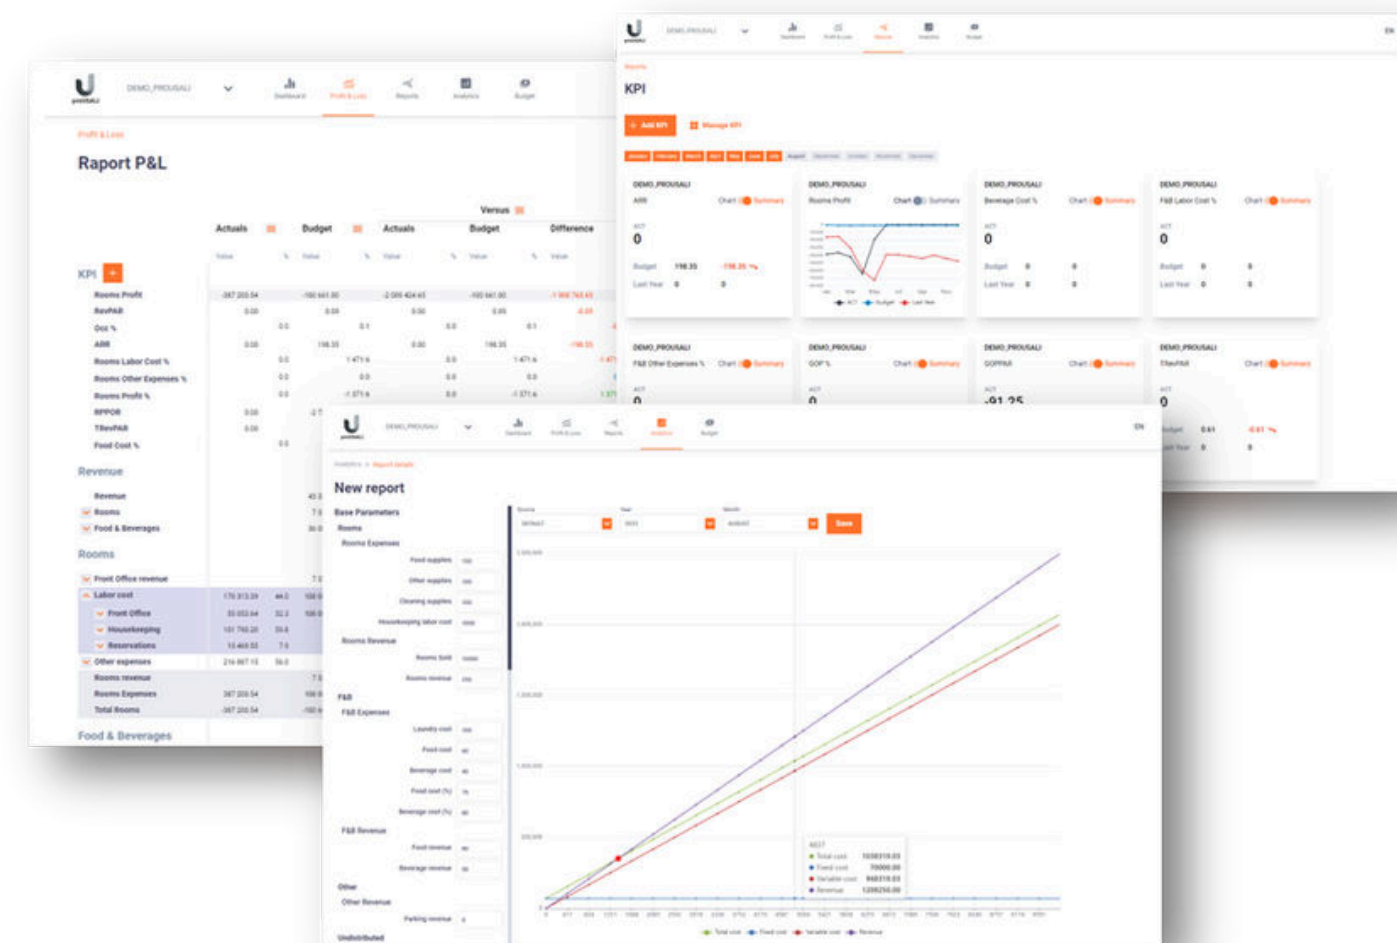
DEMO_PROUSALI

Dashboard Profit & Loss Reports Analytics Budget

Profit & Loss

Raport P&L

Versus

Actuals Budget Actuals Budget Difference

KPI +

Rooms Profit
RevPAR
Occ %
ARR
Rooms Labor Cost %
Rooms Other Expenses %
Rooms Profit %
RPPOR
TRevPAR
Food Cost %

Revenue

Revenue
Rooms
Food & Beverages

Rooms

Front Office revenue
Labor cost
Front Office
Housekeeping
Reservations
Other expenses
Rooms revenue
Rooms Expenses
Total Rooms

Food & Beverages

DEMO_PROUSALI

Dashboard Profit & Loss Reports Analytics Budget

EN

Reports

KPI

+ Add KPI Manage KPI

DEMO_PROUSALI
ARR
Chart Summary
ACT
0
Budget 198.35 -198.35
Last Year 0 0

DEMO_PROUSALI
Rooms Profit
Chart Summary

DEMO_PROUSALI
Beverage Cost %
Chart Summary
ACT
0
Budget 0 0
Last Year 0 0

DEMO_PROUSALI
F&B Labor Cost %
Chart Summary
ACT
0
Budget 0 0
Last Year 0 0

DEMO_PROUSALI
F&B Other Expenses %
Chart Summary
ACT
0

DEMO_PROUSALI
GOP %
Chart Summary
ACT
0

DEMO_PROUSALI
GOPPAR
Chart Summary
ACT
-91.25

DEMO_PROUSALI
TRevPAR
Chart Summary
ACT
0
Budget 0.61 -0.61
Last Year 0 0

DEMO_PROUSALI

Dashboard Profit & Loss Reports Analytics Budget

EN

Analytics > Report details

New report

Base Parameters
Rooms
Rooms Expenses
Food supplies
Other supplies
Cleaning supplies
Housekeeping labor cost
Rooms Revenue
Rooms Sold
Rooms revenue
F&B
F&B Expenses
Laundry cost
Food cost
Beverage cost
Food cost (%)
Beverage cost (%)
F&B Revenue
Food revenue
Beverage revenue
Other
Other Revenue
Parking revenue
Undistributed

Save

Total cost 1038319.03
Fixed cost 70000.00
Variable cost 968319.03
Revenue 1299250.00

Total cost Fixed cost Variable cost Revenue